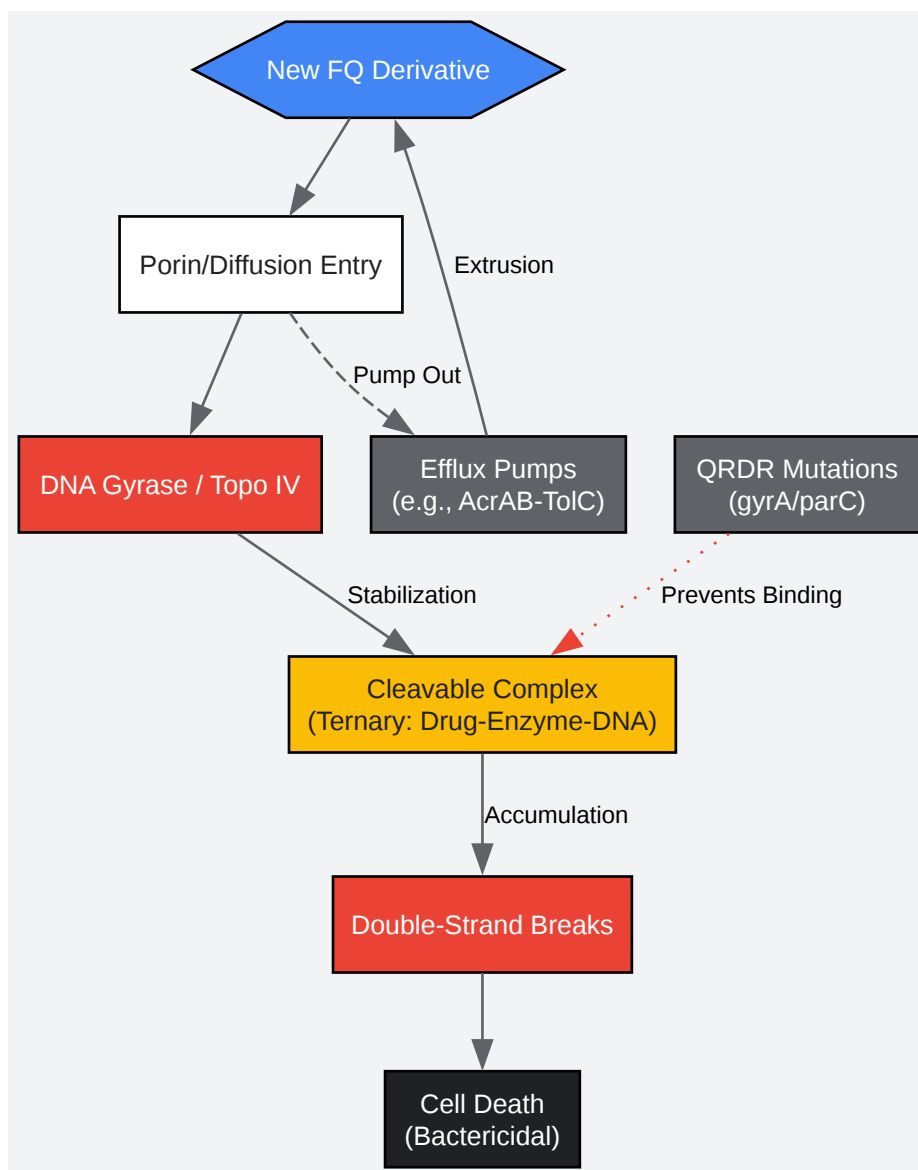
New FQ Derivative

Porin/Diffusion Entry

Extrusion

Pump Out

DNA Gyrase / Topo IV

Efflux Pumps
(e.g., AcrAB-TolC)

QRDR Mutations
(gyrA/parC)

Stabilization

Prevents Binding

Cleavable Complex
(Ternary: Drug-Enzyme-DNA)

Accumulation

Double-Strand Breaks

Cell Death
(Bactericidal)